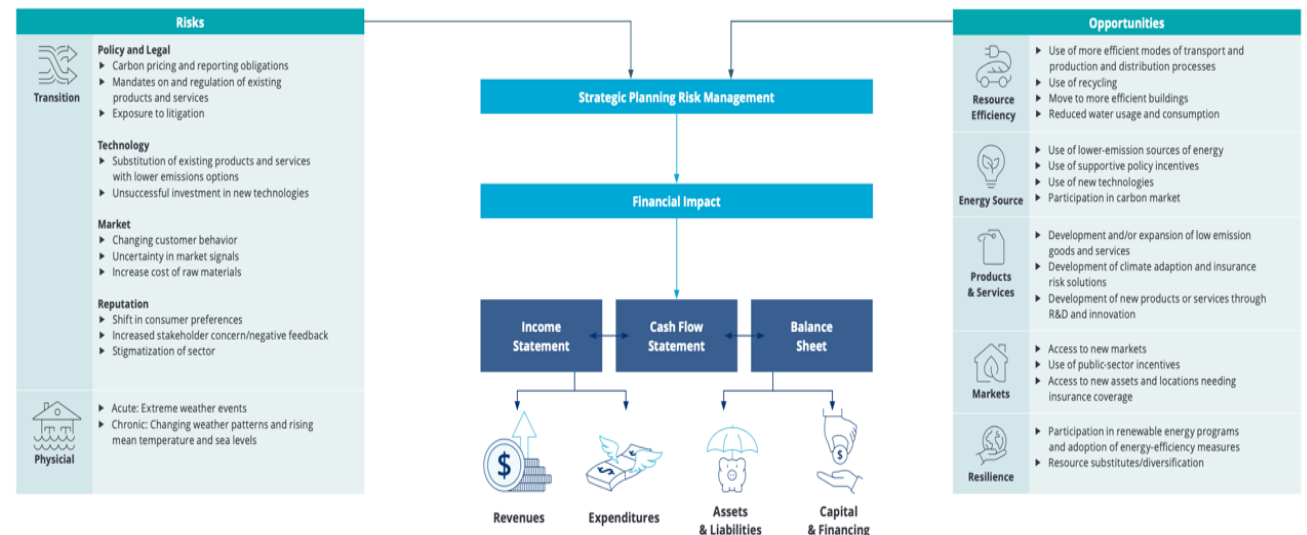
Risks

Transition

Policy and Legal
- Carbon pricing and reporting obligations
- Mandates on and regulation of existing products and services
- Exposure to litigation

Technology
- Substitution of existing products and services with lower emissions options
- Unsuccessful investment in new technologies

Market
- Changing customer behavior
- Uncertainty in market signals
- Increase cost of raw materials

Reputation
- Shift in consumer preferences
- Increased stakeholder concern/negative feedback
- Stigmatization of sector

Physical

- Acute: Extreme weather events
- Chronic: Changing weather patterns and rising mean temperature and sea levels

Strategic Planning Risk Management

Financial Impact

Income Statement

Cash Flow Statement

Balance Sheet

Revenues

Expenditures

Assets & Liabilities

Capital & Financing

Opportunities

Resource Efficiency
- Use of more efficient modes of transport and production and distribution processes
- Use of recycling
- Move to more efficient buildings
- Reduced water usage and consumption

Energy Source
- Use of lower-emission sources of energy
- Use of supportive policy incentives
- Use of new technologies
- Participation in carbon market

Products & Services
- Development and/or expansion of low emission goods and services
- Development of climate adaption and insurance risk solutions
- Development of new products or services through R&D and innovation

Markets
- Access to new markets
- Use of public-sector incentives
- Access to new assets and locations needing insurance coverage

Resilience
- Participation in renewable energy programs and adoption of energy-efficiency measures
- Resource substitutes/diversification